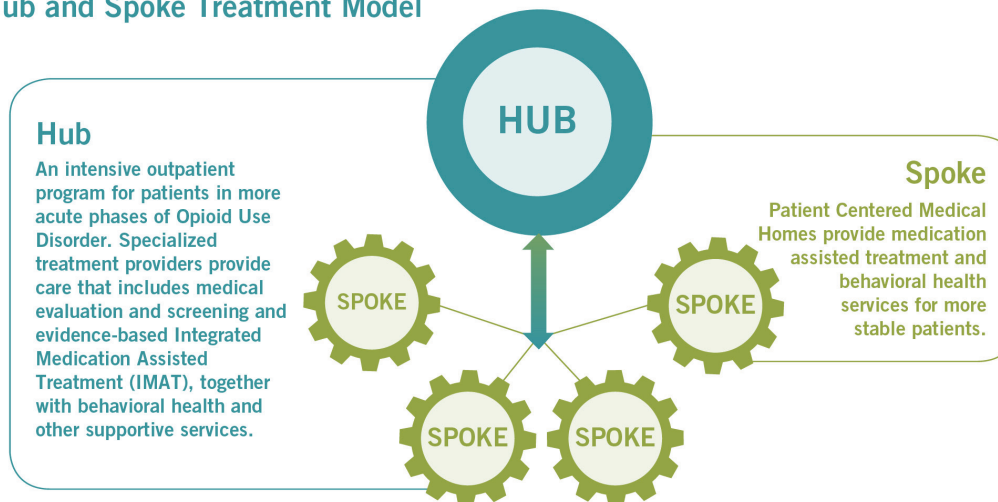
ub and Spoke Treatment Model

HUB

Hub

An intensive outpatient program for patients in more acute phases of Opioid Use Disorder. Specialized treatment providers provide care that includes medical evaluation and screening and evidence-based Integrated Medication Assisted Treatment (IMAT), together with behavioral health and other supportive services.

Spoke

Patient Centered Medical Homes provide medication assisted treatment and behavioral health services for more stable patients.

SPOKE

SPOKE

SPOKE

SPOKE